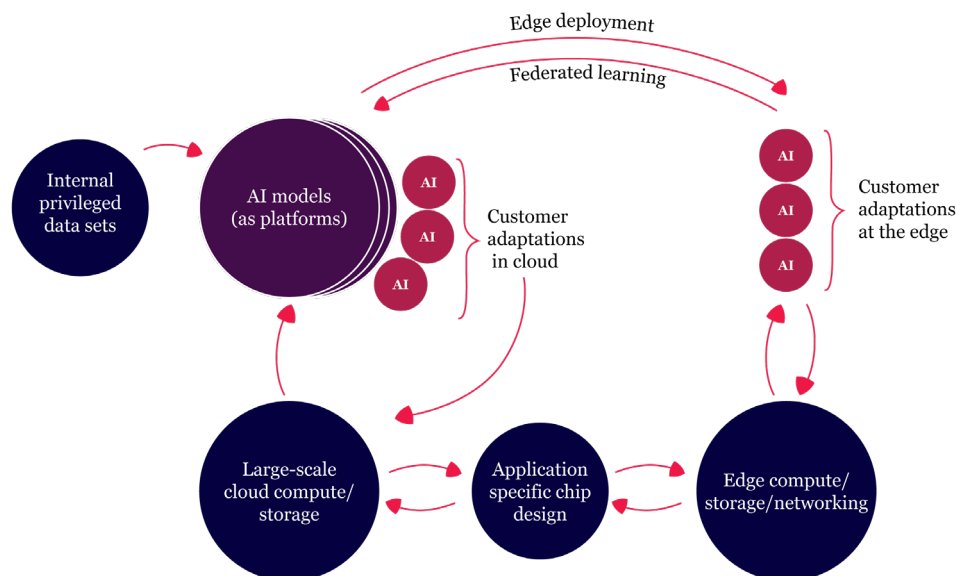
Edge deployment

Federated learning

Internal privileged data sets

AI models (as platforms)

AI

AI

AI

Customer adaptations in cloud

AI

AI

AI

Customer adaptations at the edge

Large-scale cloud compute/ storage

Application specific chip design

Edge compute/ storage/networking